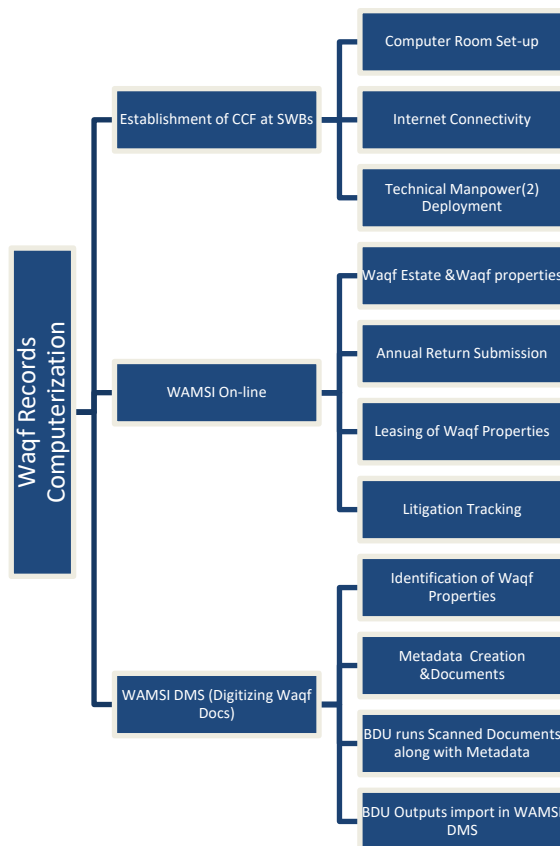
Waqf Records Computerization

Establishment of CCF at SWBs

Computer Room Set-up

Internet Connectivity

Technical Manpower(2) Deployment

WAMSI On-line

Waqf Estate &Waqf properties

Annual Return Submission

Leasing of Waqf Properties

Litigation Tracking

WAMSI DMS (Digitizing Waqf Docs)

Identification of Waqf Properties

Metadata Creation &Documents

BDU runs Scanned Documents along with Metadata

BDU Outputs import in WAMSI DMS